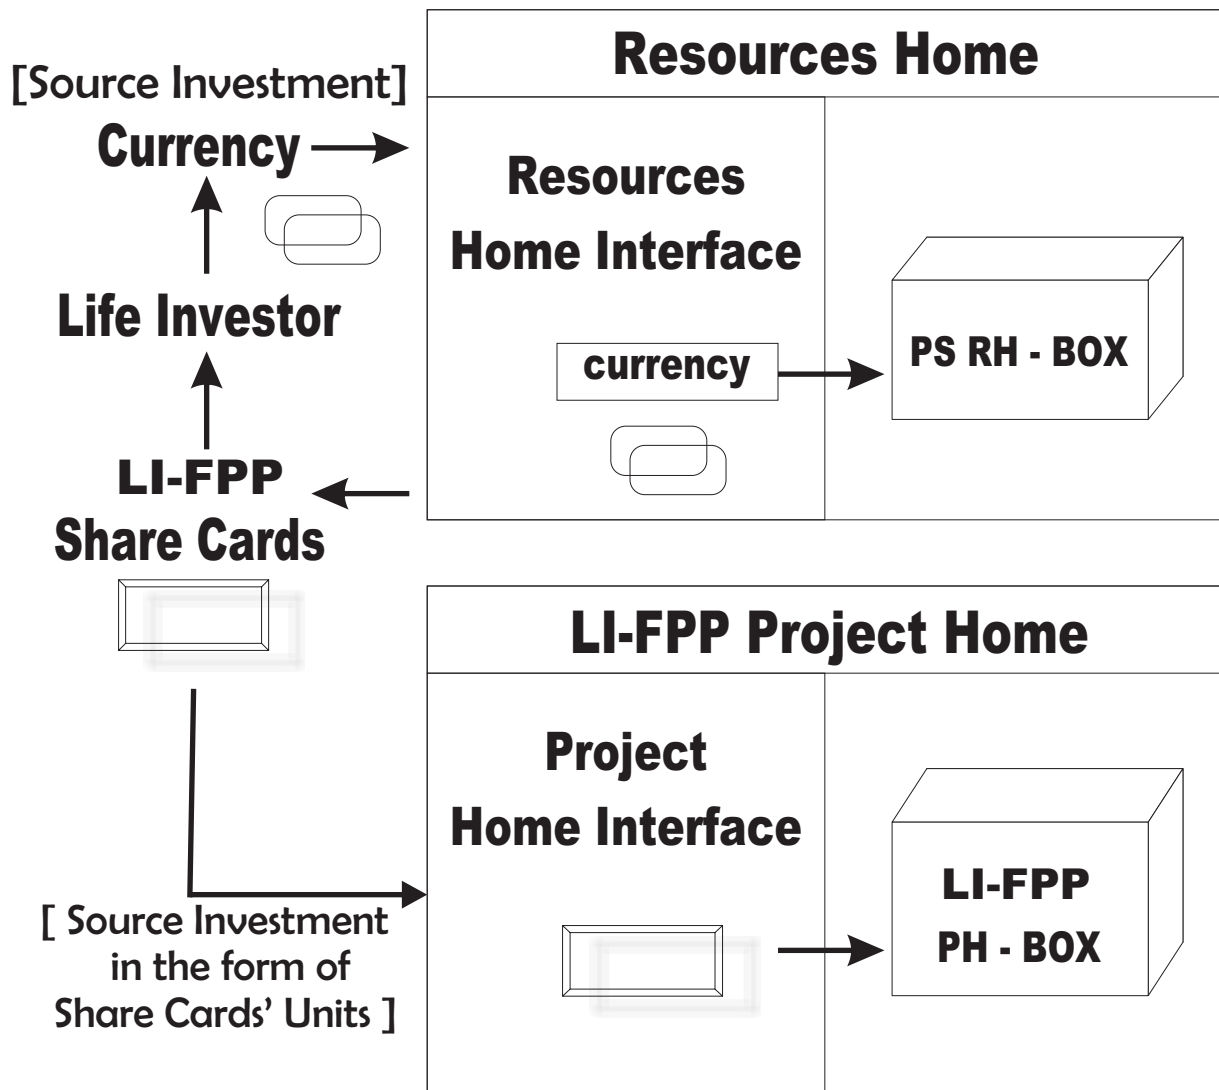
[Source Investment]

Currency

Life Investor

LI-FPP
Share Cards

Resources Home

Resources
Home Interface

currency

PS RH - BOX

LI-FPP Project Home

Project
Home Interface

LI-FPP
PH - BOX

[ Source Investment in the form of Share Cards' Units ]